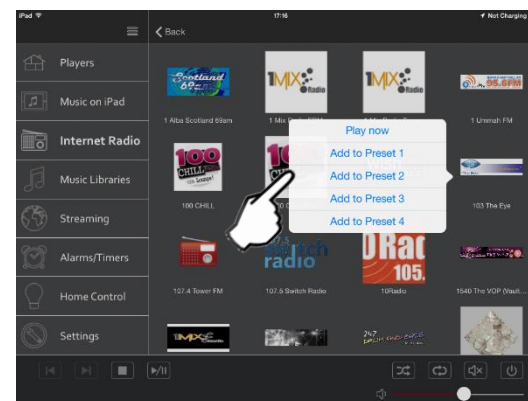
iPad
17:16
Not Charging

Players
Music on iPad
Internet Radio
Music Libraries
Streaming
Alarms/Timers
Home Control
Settings

Back

Scotland 60s
1MX Radio
1MX Radio
95.6FM

1 Alba Scotland 69am
1 Mix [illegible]
1 Mix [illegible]
1 Ummah FM

Play now
Add to Preset 1
Add to Preset 2
Add to Preset 3
Add to Preset 4

100 CHILL
100 CHILL
103 The Eye

switch radio
DRad 105.

107.4 Tower FM
107.5 Switch Radio
10Radio
1540 The VOP (Vault...